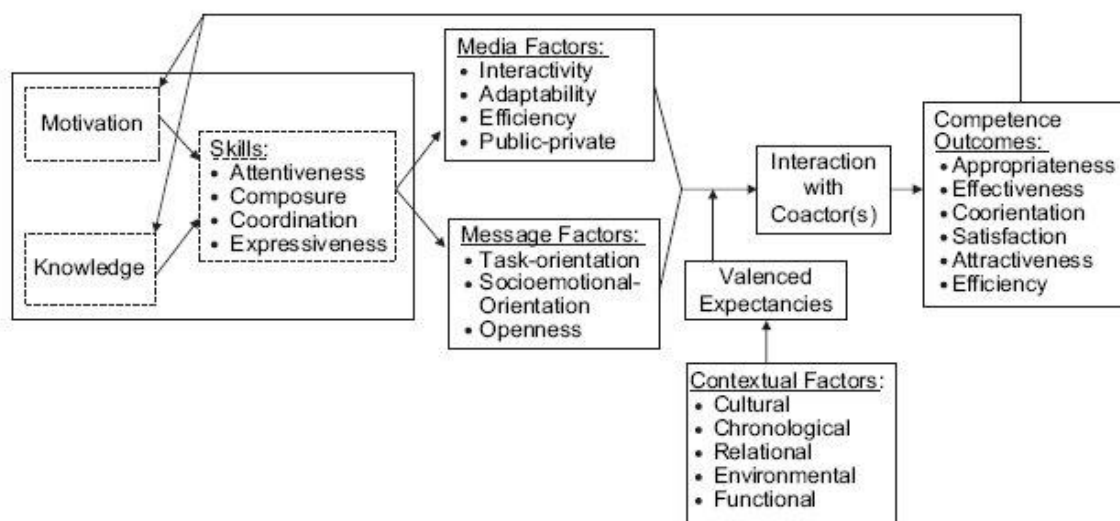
Motivation

Knowledge

Skills:
• Attentiveness
• Composure
• Coordination
• Expressiveness

Media Factors:
• Interactivity
• Adaptability
• Efficiency
• Public-private

Message Factors:
• Task-orientation
• Socioemotional-Orientation
• Openness

Interaction with Coactor(s)

Valenced Expectancies

Contextual Factors:
• Cultural
• Chronological
• Relational
• Environmental
• Functional

Competence Outcomes:
• Appropriateness
• Effectiveness
• Coorientation
• Satisfaction
• Attractiveness
• Efficiency